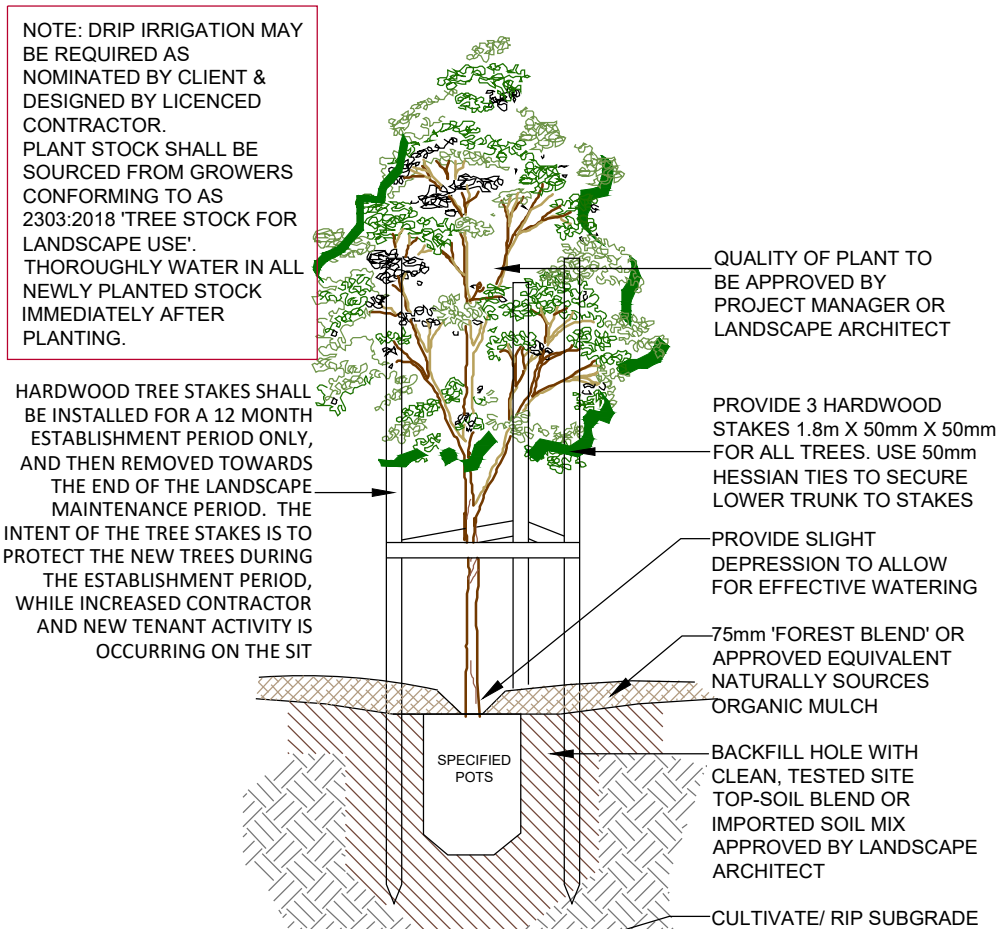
NOTE: DRIP IRRIGATION MAY BE REQUIRED AS NOMINATED BY CLIENT & DESIGNED BY LICENCED CONTRACTOR.
PLANT STOCK SHALL BE SOURCED FROM GROWERS CONFORMING TO AS 2303:2018 'TREE STOCK FOR LANDSCAPE USE'.
THOROUGHLY WATER IN ALL NEWLY PLANTED STOCK IMMEDIATELY AFTER PLANTING.

HARDWOOD TREE STAKES SHALL BE INSTALLED FOR A 12 MONTH ESTABLISHMENT PERIOD ONLY, AND THEN REMOVED TOWARDS THE END OF THE LANDSCAPE MAINTENANCE PERIOD. THE INTENT OF THE TREE STAKES IS TO PROTECT THE NEW TREES DURING THE ESTABLISHMENT PERIOD, WHILE INCREASED CONTRACTOR AND NEW TENANT ACTIVITY IS OCCURRING ON THE SIT

QUALITY OF PLANT TO BE APPROVED BY PROJECT MANAGER OR LANDSCAPE ARCHITECT

PROVIDE 3 HARDWOOD STAKES 1.8m X 50mm X 50mm FOR ALL TREES. USE 50mm HESSIAN TIES TO SECURE LOWER TRUNK TO STAKES

PROVIDE SLIGHT DEPRESSION TO ALLOW FOR EFFECTIVE WATERING

75mm 'FOREST BLEND' OR APPROVED EQUIVALENT NATURALLY SOURCES ORGANIC MULCH

SPECIFIED POTS

BACKFILL HOLE WITH CLEAN, TESTED SITE TOP-SOIL BLEND OR IMPORTED SOIL MIX APPROVED BY LANDSCAPE ARCHITECT

CULTIVATE/ RIP SUBGRADE